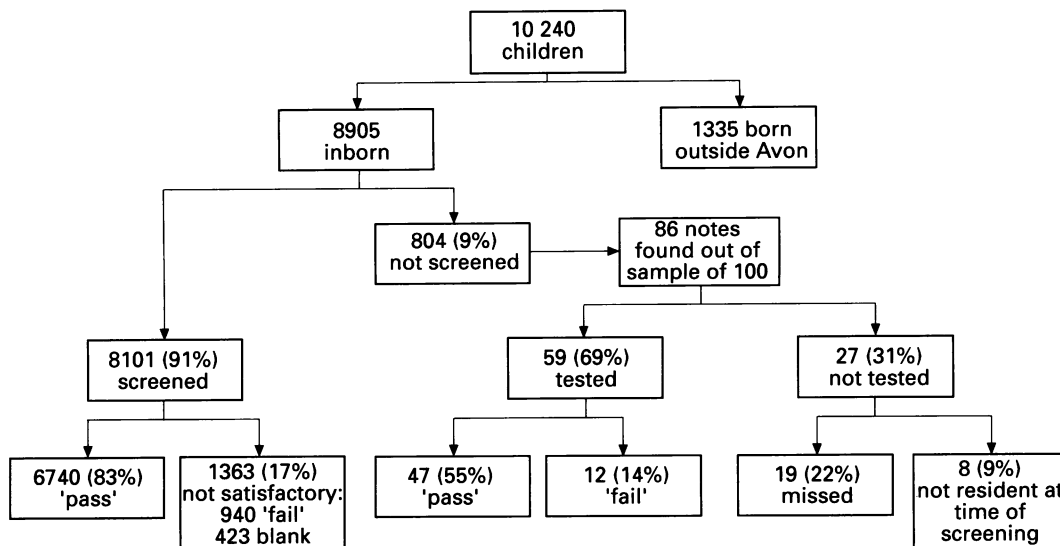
10 240
children

8905
inborn

1335 born
outside Avon

804 (9%)
not screened

86 notes
found out of
sample of 100

8101 (91%)
screened

59 (69%)
tested

27 (31%)
not tested

6740 (83%)
'pass'

1363 (17%)
not satisfactory:
940 'fail'
423 blank

47 (55%)
'pass'

12 (14%)
'fail'

19 (22%)
missed

8 (9%)
not resident at
time of
screening